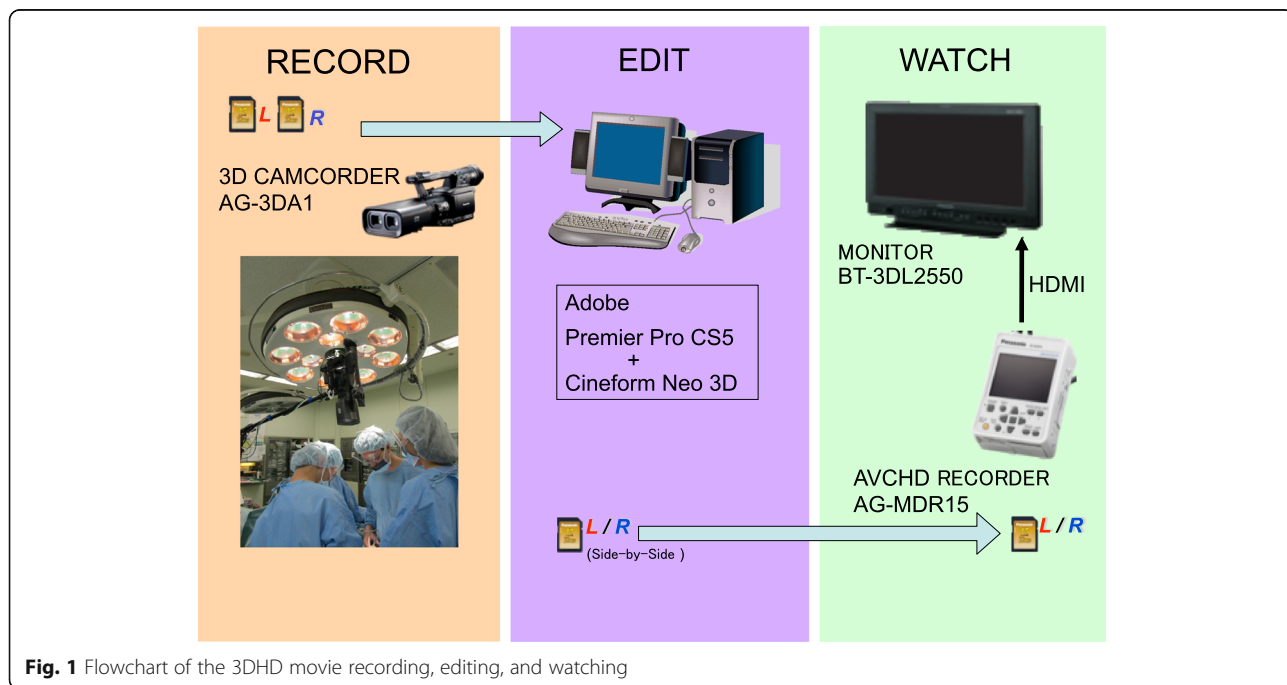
RECORD

L R

3D CAMCORDER
AG-3DA1

EDIT

Adobe
Premier Pro CS5
+
Cineform Neo 3D

L / R
(Side-by-Side )

WATCH

MONITOR
BT-3DL2550

HDMI

AVCHD RECORDER
AG-MDR15

L / R

**Fig. 1** Flowchart of the 3DHD movie recording, editing, and watching